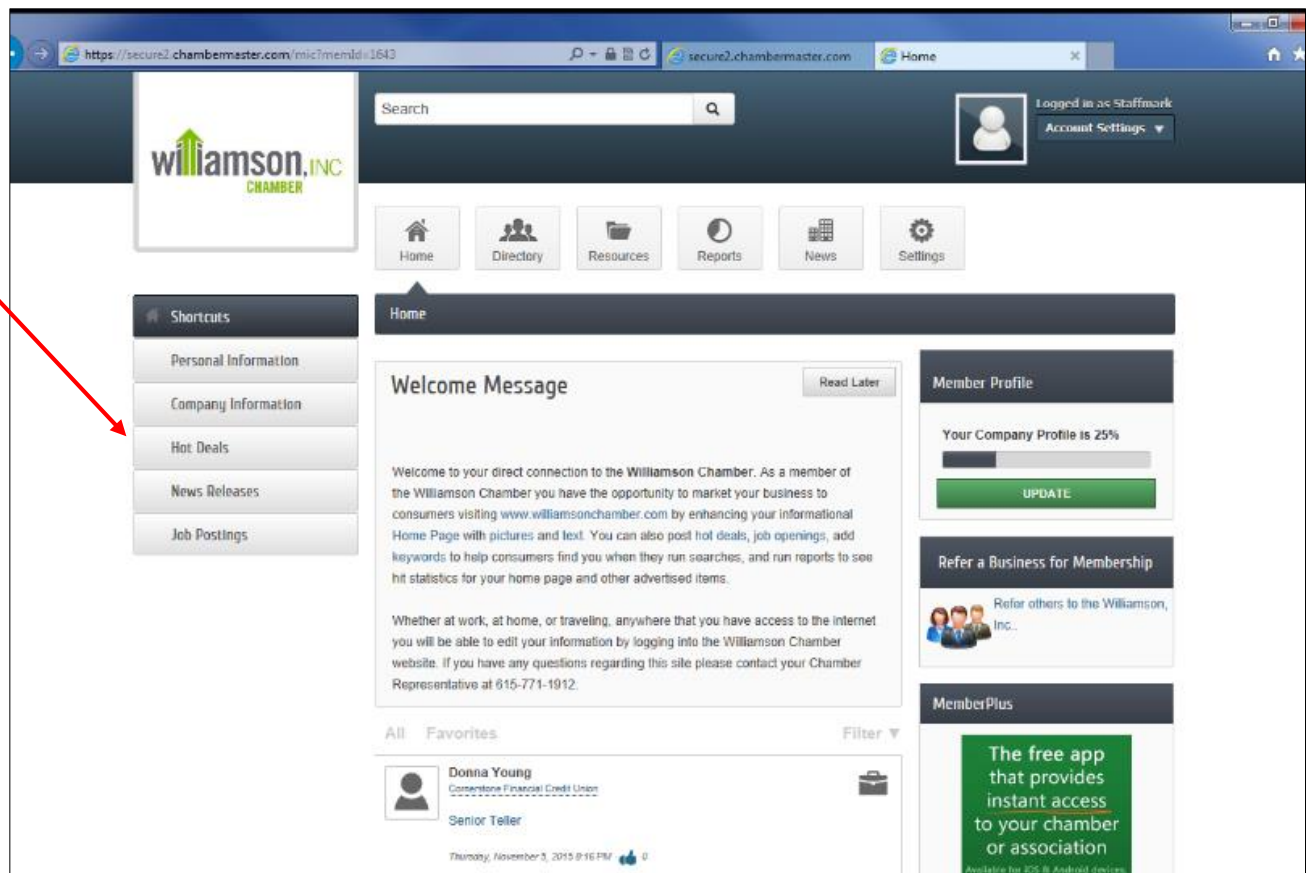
https://secure2.chambermaster.com/mic?memid=1643
secure2.chambermaster.com
Home

williamson, INC CHAMBER

Search

Logged in as Staffmark
Account Settings ▼

Home
Directory
Resources
Reports
News
Settings

Shortcuts
Personal Information
Company Information
Hot Deals
News Releases
Job Postings

Home

Welcome Message

Read Later

Welcome to your direct connection to the Williamson Chamber. As a member of the Williamson Chamber you have the opportunity to market your business to consumers visiting www.williamsonchamber.com by enhancing your informational Home Page with pictures and text. You can also post hot deals, job openings, add keywords to help consumers find you when they run searches, and run reports to see hit statistics for your home page and other advertised items.

Whether at work, at home, or traveling, anywhere that you have access to the internet you will be able to edit your information by logging into the Williamson Chamber website. If you have any questions regarding this site please contact your Chamber Representative at 615-771-1912.

All Favorites
Filter ▼

Donna Young
Cornerstone Financial Credit Union
Senior Teller
Thursday, November 5, 2015 8:16 PM 0

Member Profile
Your Company Profile is 25%
UPDATE

Refer a Business for Membership
Refer others to the Williamson, Inc..

MemberPlus
The free app that provides instant access to your chamber or association
Available for iOS & Android devices